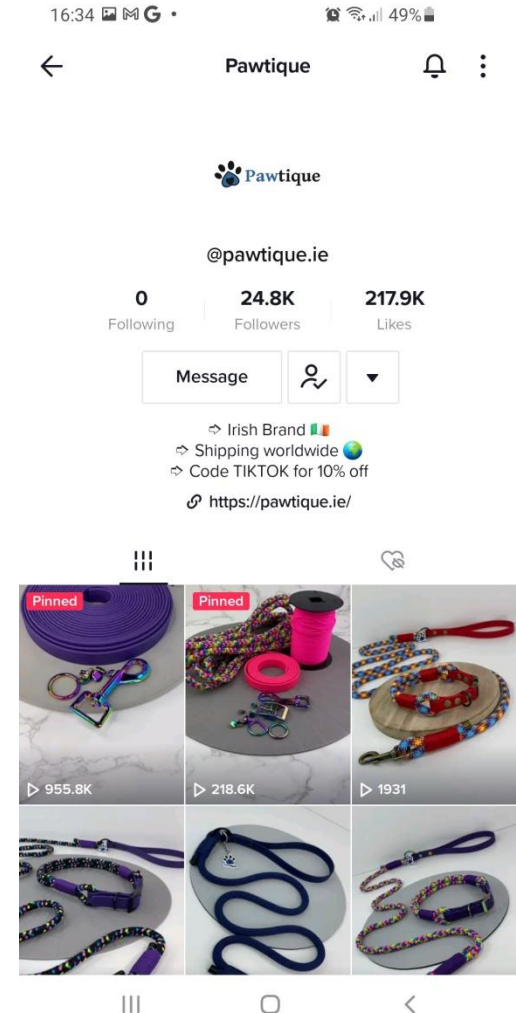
16:34 49%

Pawtique

Pawtique

@pawtique.ie

0
Following

24.8K
Followers

217.9K
Likes

Message

➪ Irish Brand 🇮🇪
➪ Shipping worldwide 🌍
➪ Code TIKTOK for 10% off

https://pawtique.ie/

Pinned
▷ 955.8K

Pinned
▷ 218.6K

▷ 1931